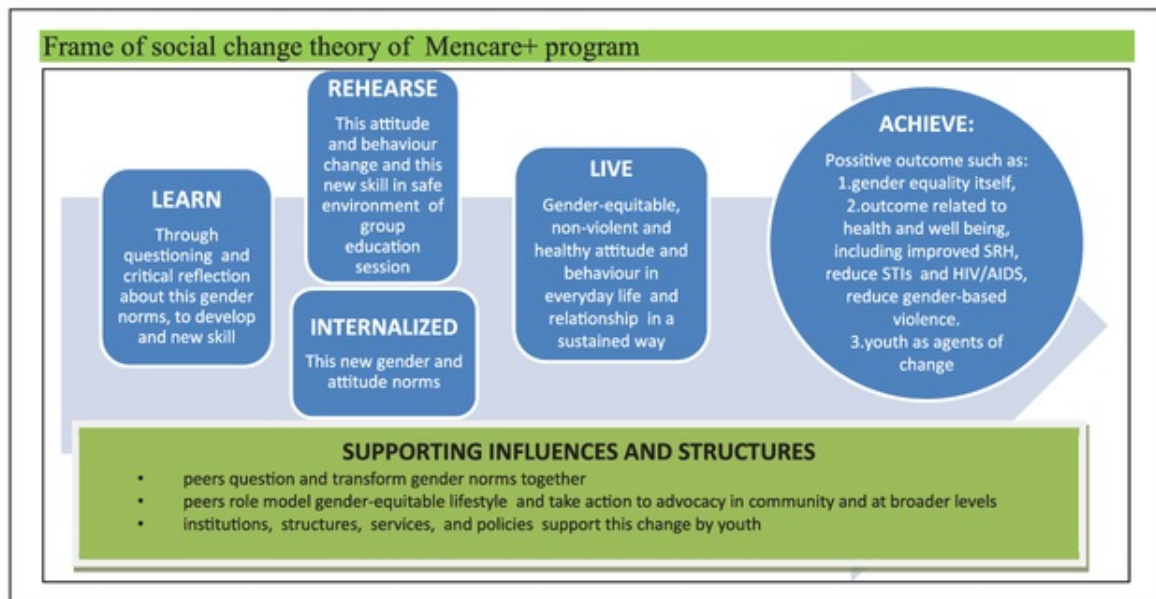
Frame of social change theory of Mencare+ program

LEARN

Through questioning and critical reflection about this gender norms, to develop and new skill

REHEARSE

This attitude and behaviour change and this new skill in safe environment of group education session

INTERNALIZED

This new gender and attitude norms

LIVE

Gender-equitable, non-violent and healthy attitude and behaviour in everyday life and relationship in a sustained way

ACHIEVE:

Possitive outcome such as:
1.gender equality itself,
2.outcome related to health and well being, including improved SRH, reduce STIs and HIV/AIDS, reduce gender-based violence.
3.youth as agents of change

SUPPORTING INFLUENCES AND STRUCTURES

• peers question and transform gender norms together
• peers role model gender-equitable lifestyle and take action to advocacy in community and at broader levels
• institutions, structures, services, and policies support this change by youth